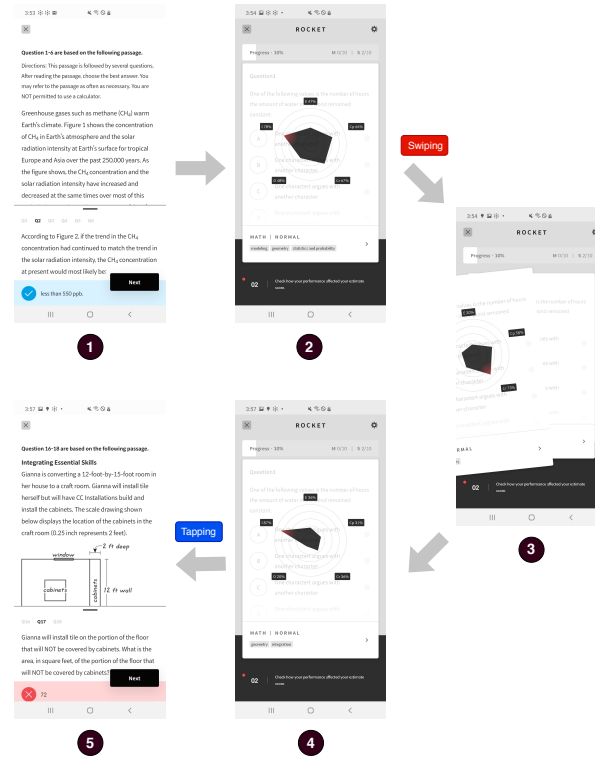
3:53

Question 1-6 are based on the following passage.

Directions: This passage is followed by several questions. After reading the passage, choose the best answer. You may refer to the passage as often as necessary. You are NOT permitted to use a calculator.

Greenhouse gases such as methane ($CH_4$) warm Earth's climate. Figure 1 shows the concentration of $CH_4$ in Earth's atmosphere and the solar radiation intensity at Earth's surface for tropical Europe and Asia over the past 250,000 years. As the figure shows, the $CH_4$ concentration and the solar radiation intensity have increased and decreased at the same times over most of this

Q1 Q2 Q3 Q4 Q5 Q6

According to Figure 2, if the trend in the $CH_4$ concentration had continued to match the trend in the solar radiation intensity, the $CH_4$ concentration at present would most likely be

less than 550 ppb.

Next

1

3:54

ROCKET

Progress · 30%

Question1

One of the following values is the number of hours the amount of water remained

MATH | NORMAL

modeling geometry statistics and probability

02 Check how your performance affected your estimate

2

Swiping

3:54

ROCKET

Progress · 30%

02 Check how your performance affected your estimate

3

3:57

Question 16-18 are based on the following passage.

Integrating Essential Skills

Gianna is converting a 12-foot-by-15-foot room in her house to a craft room. Gianna will install tile herself but will have CC Installations build and install the cabinets. The scale drawing shows below displays the location of the cabinets in the craft room (0.25 inch represents 2 feet).

2 ft deep

window

cabinets

cabinets

12 ft wall

Q16 Q17 Q18

Gianna will install tile on the portion of the floor that will NOT be covered by cabinets. What is the area, in square feet, of the portion of the floor that will NOT be covered by cabinets?

Next

72

5

Tapping

3:57

ROCKET

Progress · 30%

Question1

One of the following values is the number of hours the amount of water remained

MATH | NORMAL

geometry integration

02 Check how your performance affected your estimate

4